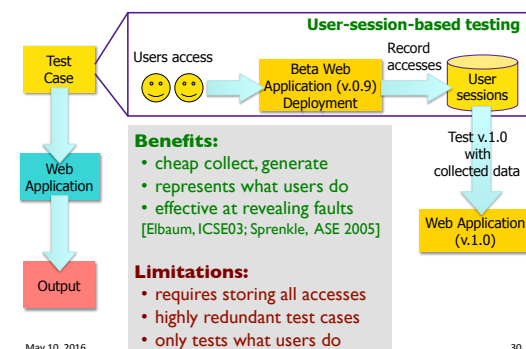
User-session-based testing

Test Case

Users access

Beta Web Application (v.0.9) Deployment

Record accesses

User sessions

Web Application

Output

Test v.1.0 with collected data

Web Application (v.1.0)

Benefits:
• cheap collect, generate
• represents what users do
• effective at revealing faults
[Elbaum, ICSE03; Sprenkle, ASE 2005]

Limitations:
• requires storing all accesses
• highly redundant test cases
• only tests what users do

May 10, 2016

30